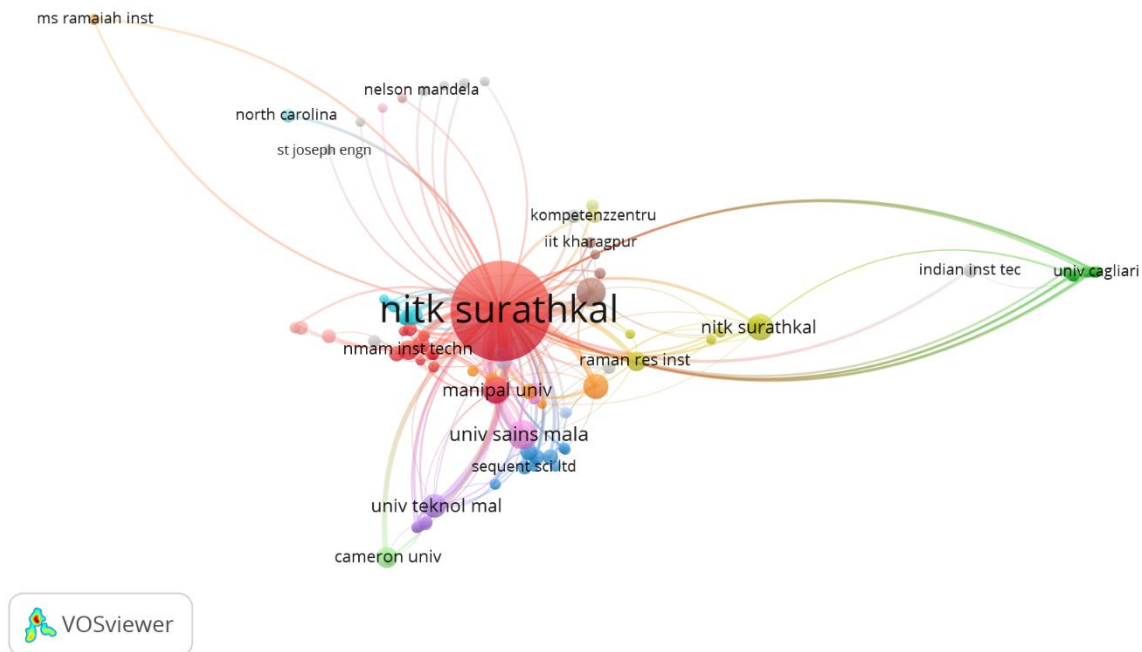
ms ramaiah inst

nelson mandela

north carolina

st joseph engn

kompetenzzentru

iit kharagpur

indian inst tec

univ cagliari

nitk surathkal

nitk surathkal

nmam inst techn

raman res inst

manipal univ

univ sains mala

sequent sci ltd

univ teknol mal

cameron univ

VOSviewer